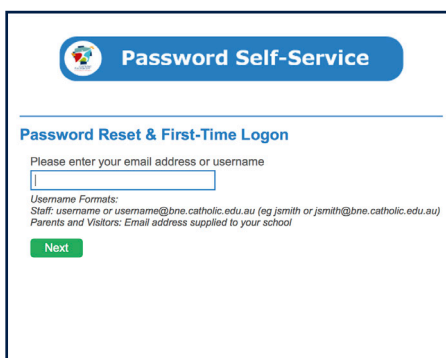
Password Self-Service

Password Reset & First-Time Logon

Please enter your email address or username

Username Formats:
Staff: username or username@bne.catholic.edu.au (eg jsmith or jsmith@bne.catholic.edu.au)
Parents and Visitors: Email address supplied to your school

Next